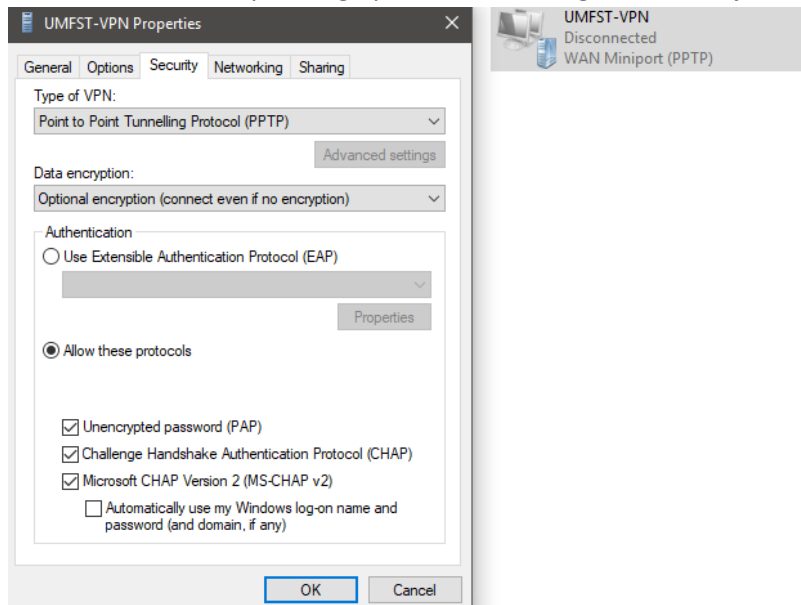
UMFST-VPN Properties ×

General Options Security Networking Sharing

Type of VPN:
Point to Point Tunnelling Protocol (PPTP)

Advanced settings

Data encryption:
Optional encryption (connect even if no encryption)

Authentication
Use Extensible Authentication Protocol (EAP)

Properties

Allow these protocols

Unencrypted password (PAP)
Challenge Handshake Authentication Protocol (CHAP)
Microsoft CHAP Version 2 (MS-CHAP v2)
Automatically use my Windows log-on name and password (and domain, if any)

OK Cancel

UMFST-VPN
Disconnected
WAN Miniport (PPTP)